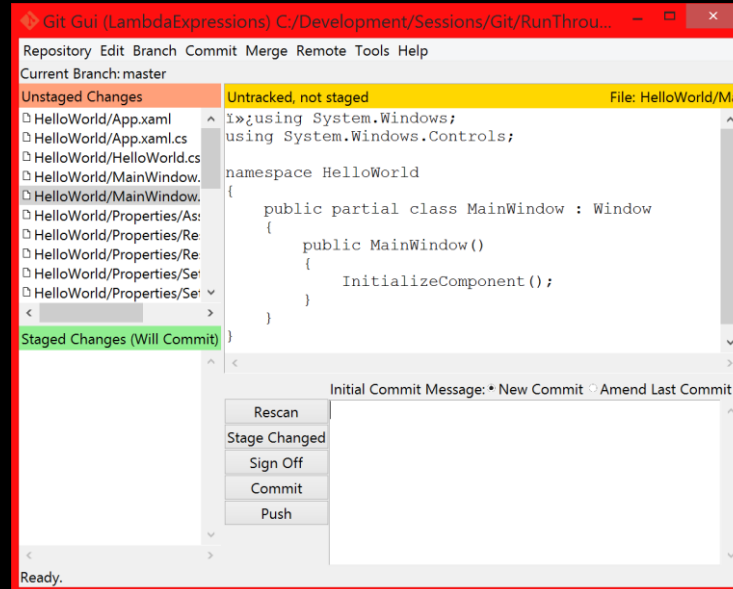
Git Gui (LambdaExpressions) C:/Development/Sessions/Git/RunThrou

Repository Edit Branch Commit Merge Remote Tools Help

Current Branch: master

Unstaged Changes

HelloWorld/App.xaml
HelloWorld/App.xaml.cs
HelloWorld/HelloWorld.cs
HelloWorld/MainWindow.
HelloWorld/MainWindow.
HelloWorld/Properties/As
HelloWorld/Properties/Re
HelloWorld/Properties/Re
HelloWorld/Properties/Se
HelloWorld/Properties/Se

Staged Changes (Will Commit)

Untracked, not staged

File: HelloWorld/Ma

ï»¿using System.Windows;
using System.Windows.Controls;

namespace HelloWorld
{
    public partial class MainWindow : Window
    {
        public MainWindow()
        {
            InitializeComponent();
        }
    }
}

Initial Commit Message: New Commit Amend Last Commit

Rescan

Stage Changed

Sign Off

Commit

Push

Ready.